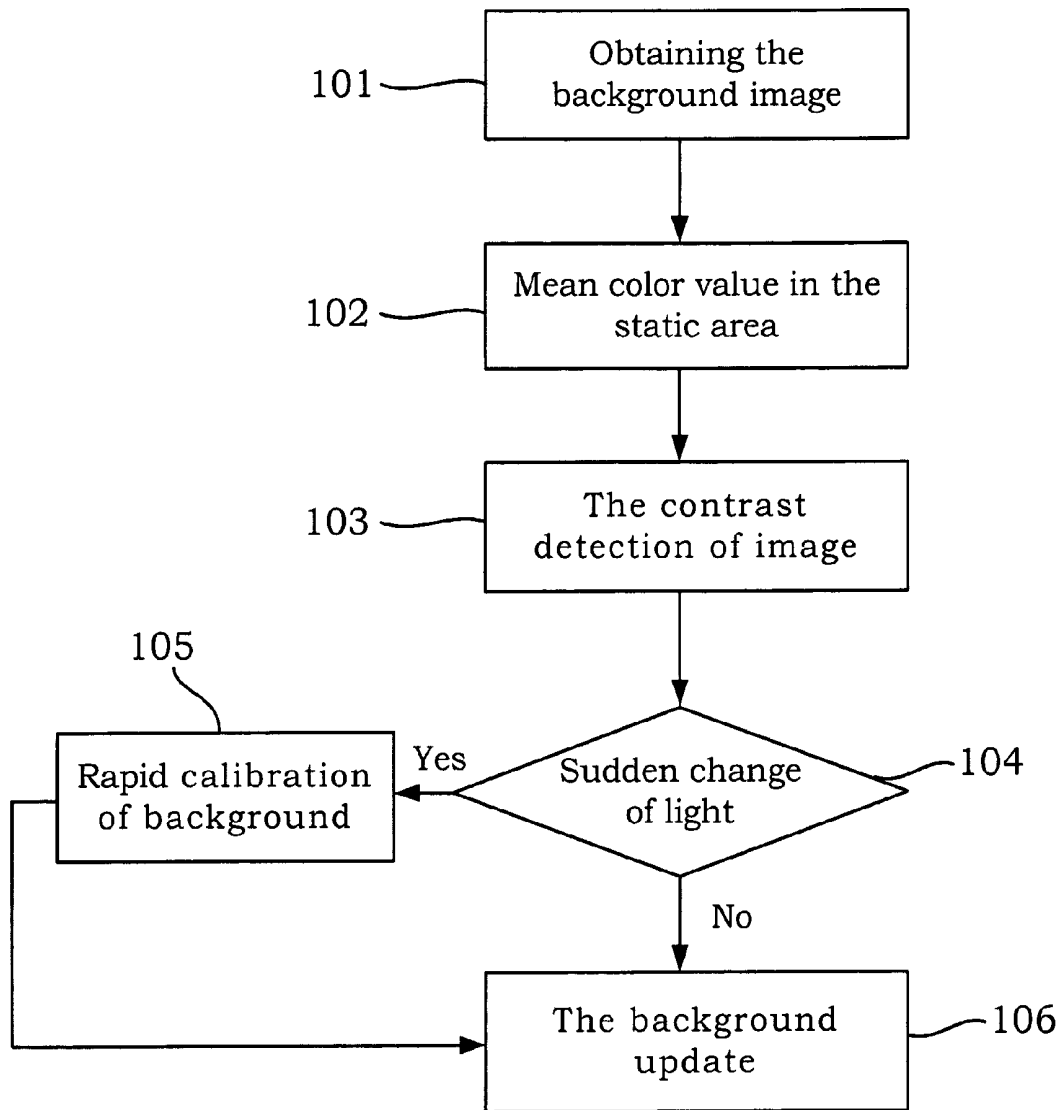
101
Obtaining the background image

102
Mean color value in the static area

103
The contrast detection of image

105
Rapid calibration of background

Yes

Sudden change of light

104

No

The background update

106